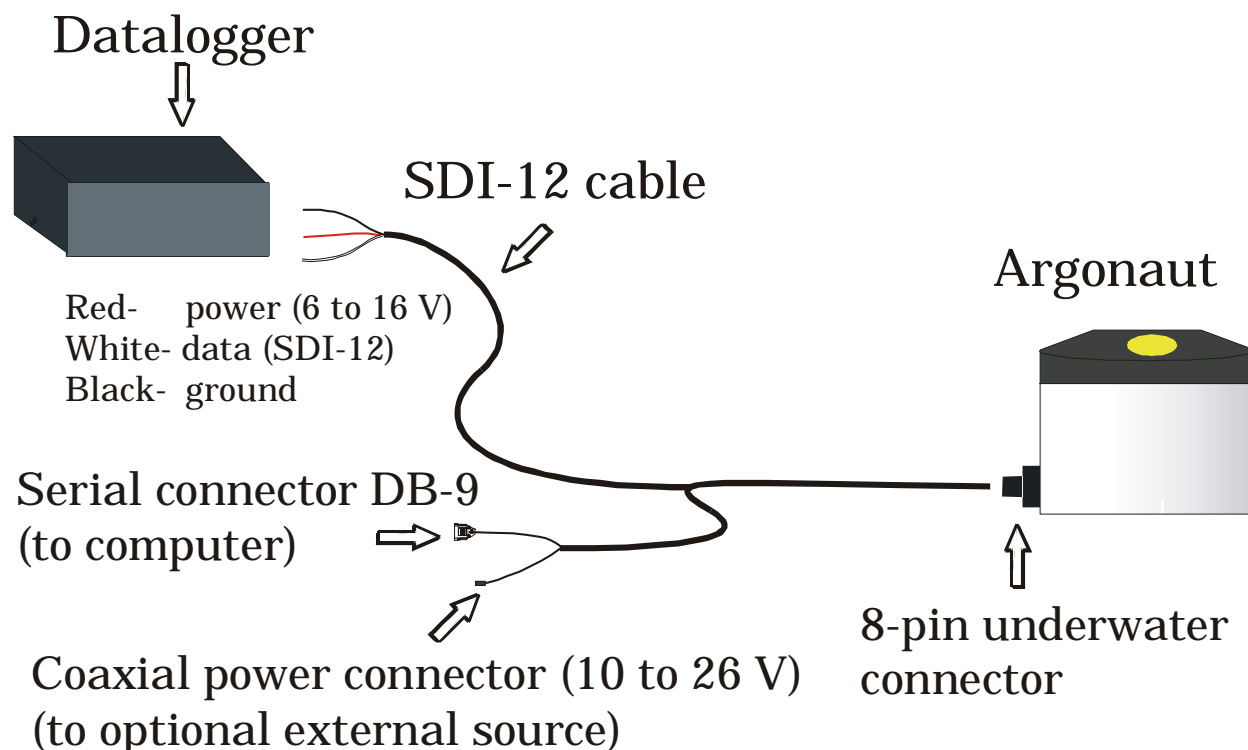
Datalogger

SDI-12 cable

Argonaut

Red- power (6 to 16 V)
White- data (SDI-12)
Black- ground

Serial connector DB-9
(to computer)

8-pin underwater connector

Coaxial power connector (10 to 26 V)
(to optional external source)